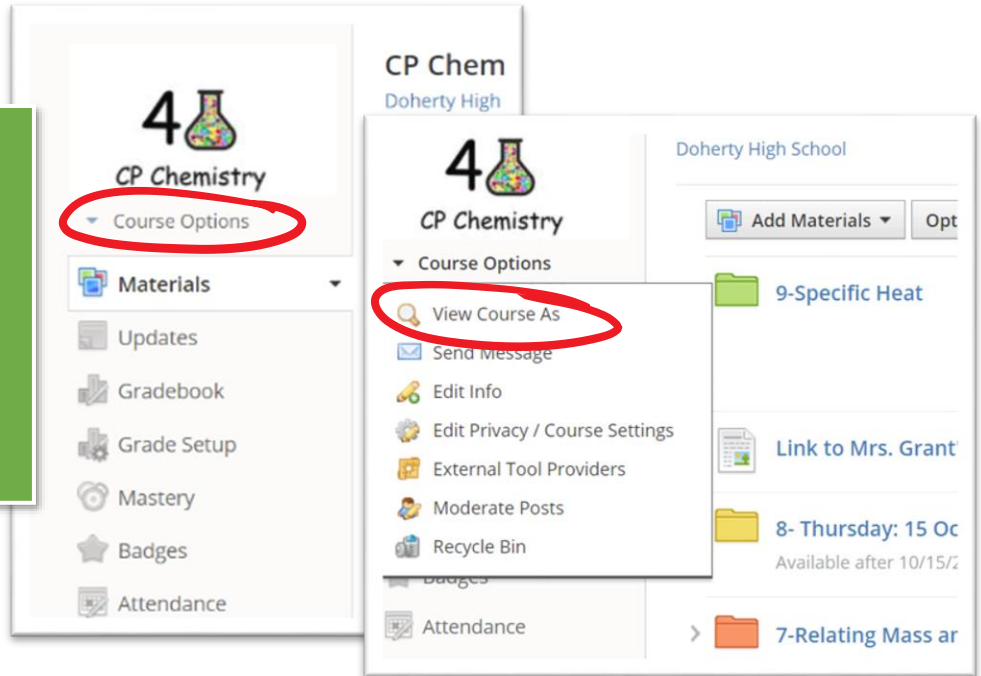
4
CP Chemistry
Course Options
Materials
Updates
Gradebook
Grade Setup
Mastery
Badges
Attendance

CP Chem
Doherty High

4
CP Chemistry
Course Options
View Course As
Send Message
Edit Info
Edit Privacy / Course Settings
External Tool Providers
Moderate Posts
Recycle Bin
Badges
Attendance

Doherty High School
Add Materials
Opt
9-Specific Heat
Link to Mrs. Grant
8- Thursday: 15 Oc
Available after 10/15/2
7-Relating Mass ar